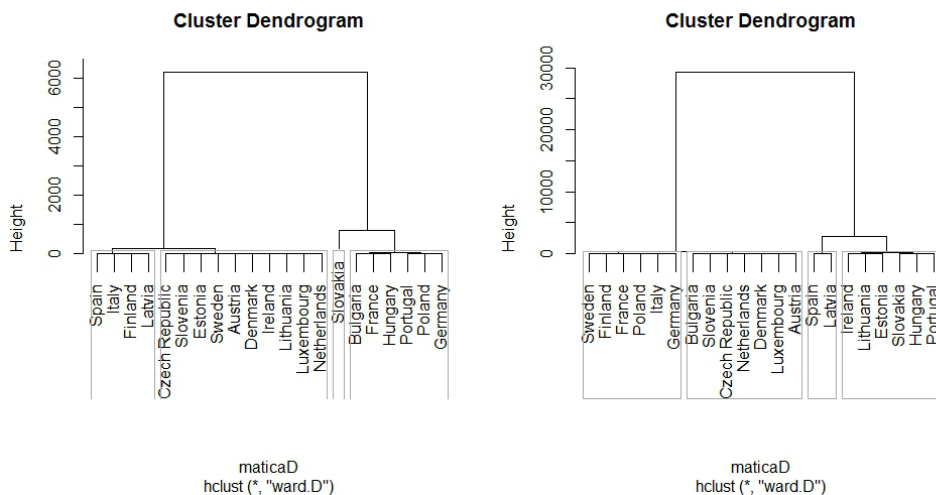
Cluster Dendrogram

Height

6000
4000
2000
0

Spain
Italy
Finland
Latvia
Czech Republic
Slovenia
Estonia
Sweden
Austria
Denmark
Ireland
Lithuania
Luxembourg
Netherlands
Slovakia
Bulgaria
France
Hungary
Portugal
Poland
Germany

maticaD
hclust (*, "ward.D")

Cluster Dendrogram

Height

30000
20000
10000
0

Sweden
Finland
France
Poland
Italy
Germany
Bulgaria
Slovenia
Czech Republic
Netherlands
Denmark
Luxembourg
Austria
Spain
Latvia
Ireland
Lithuania
Estonia
Slovakia
Hungary
Portugal

maticaD
hclust (*, "ward.D")